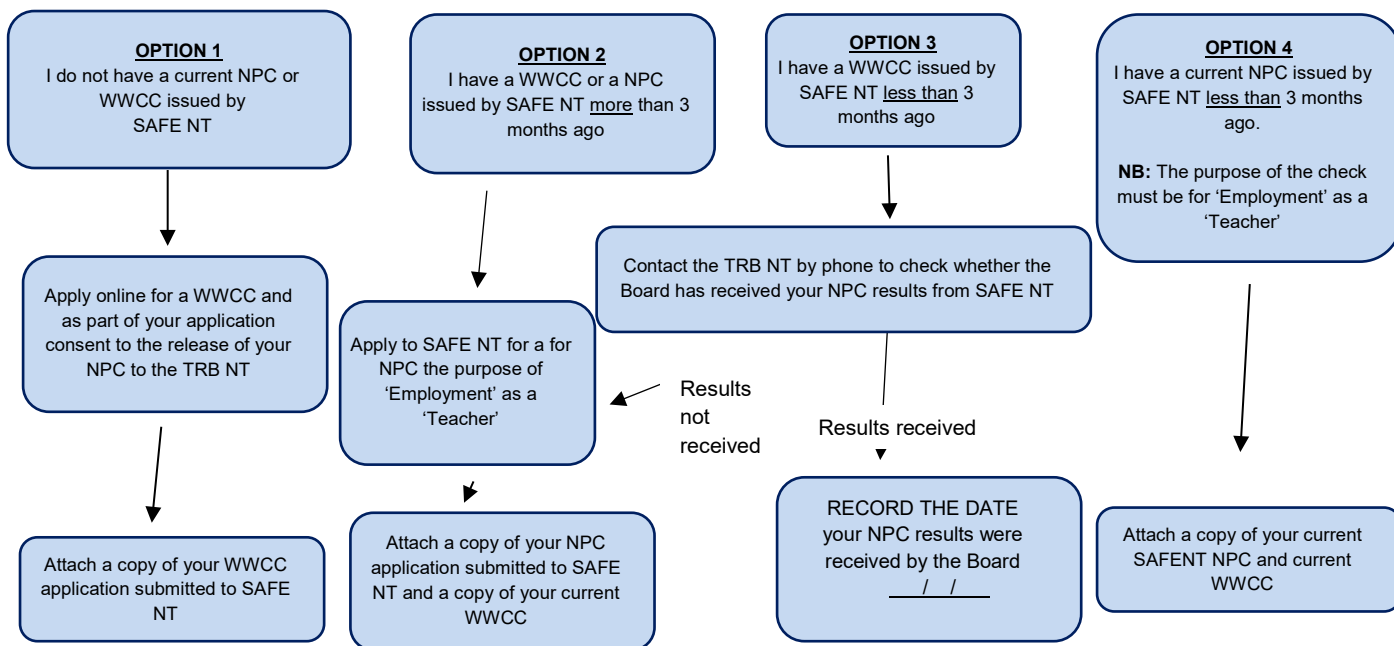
OPTION 1
I do not have a current NPC or WWCC issued by SAFE NT

OPTION 2
I have a WWCC or a NPC issued by SAFE NT more than 3 months ago

OPTION 3
I have a WWCC issued by SAFE NT less than 3 months ago

OPTION 4
I have a current NPC issued by SAFE NT less than 3 months ago.

NB: The purpose of the check must be for 'Employment' as a 'Teacher'

Apply online for a WWCC and as part of your application consent to the release of your NPC to the TRB NT

Apply to SAFE NT for a for NPC the purpose of 'Employment' as a 'Teacher'

Contact the TRB NT by phone to check whether the Board has received your NPC results from SAFE NT

Results not received

Results received

Attach a copy of your WWCC application submitted to SAFE NT

Attach a copy of your NPC application submitted to SAFE NT and a copy of your current WWCC

RECORD THE DATE your NPC results were received by the Board
/ /

Attach a copy of your current SAFENT NPC and current WWCC